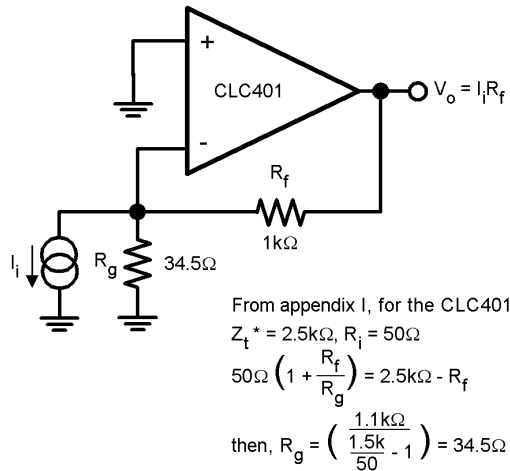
+

-

CLC401

$V_o = I_iR_f$

$R_f$

$1k\Omega$

$I_i$

$R_g$

$34.5\Omega$

From appendix I, for the CLC401

$Z_t{}^* = 2.5k\Omega$, $R_i = 50\Omega$

$50\Omega\left(1 + \frac{R_f}{R_g}\right) = 2.5k\Omega - R_f$

then, $R_g = \left(\frac{1.1k\Omega}{\frac{1.5k}{50} - 1}\right) = 34.5\Omega$